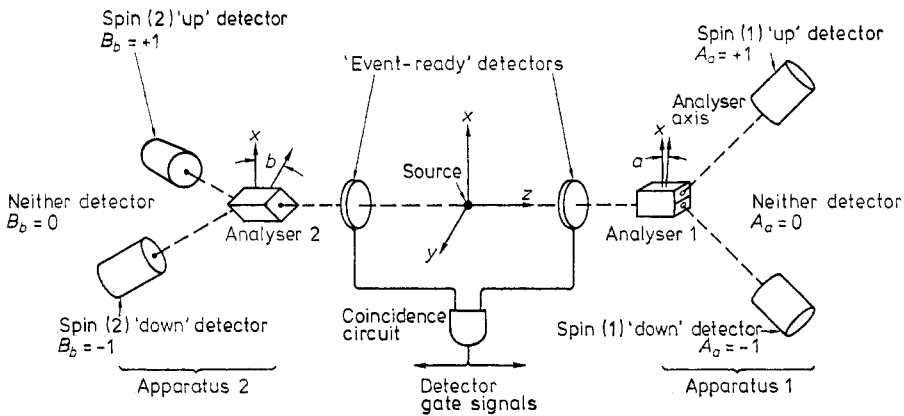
Spin (2) 'up' detector
$B_b = +1$

'Event-ready' detectors

Spin (1) 'up' detector
$A_a = +1$

Analyser axis

$x$

$b$

$x$

$x$

$a$

Source

$z$

$y$

Neither detector
$B_b = 0$

Analyser 2

Analyser 1

Neither detector
$A_a = 0$

Coincidence circuit

Spin (2) 'down' detector
$B_b = -1$

Spin (1) 'down' detector
$A_a = -1$

Apparatus 2

Detector gate signals

Apparatus 1